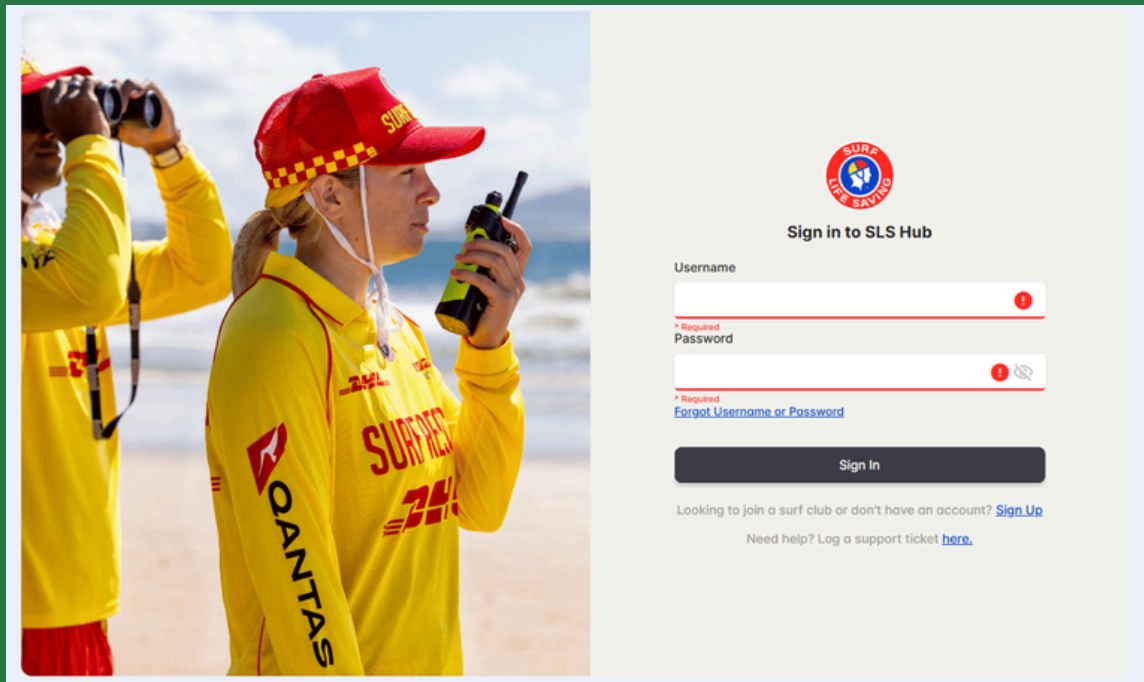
SURF
DHL
SURF RES
DHL
QANTAS

SURF LIFE SAVING

Sign in to SLS Hub

Username

* Required

Password

* Required

Forgot Username or Password

Sign In

Looking to join a surf club or don't have an account? Sign Up

Need help? Log a support ticket here.